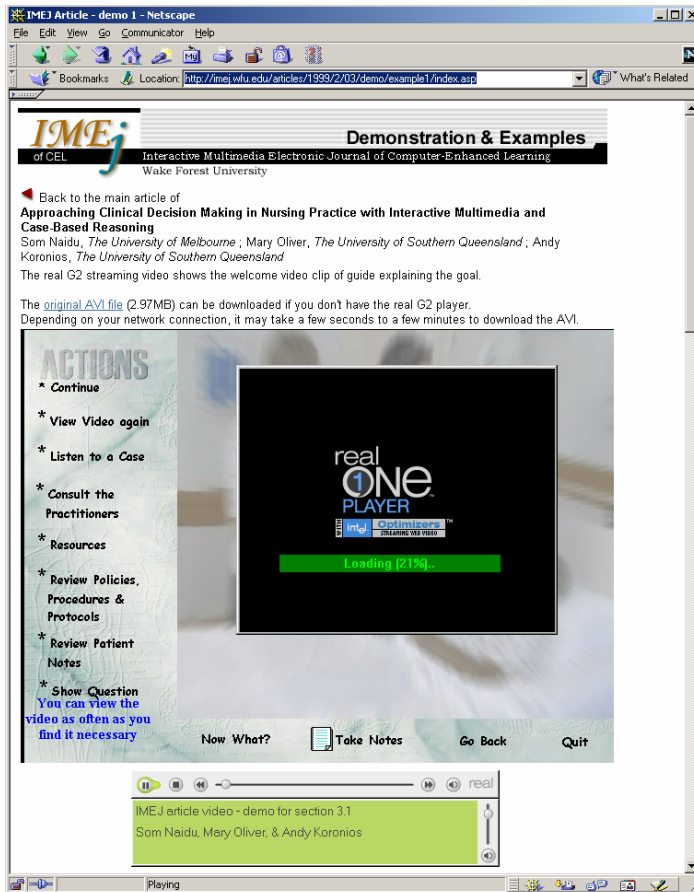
IMEJ Article - demo 1 - Netscape

File Edit View Go Communicator Help

Bookmarks Location: http://imej.wfu.edu/articles/1999/2/03/demo/example1/index.asp What's Related

IMEj of CEL

Demonstration & Examples

Interactive Multimedia Electronic Journal of Computer-Enhanced Learning

Wake Forest University

Back to the main article of

**Approaching Clinical Decision Making in Nursing Practice with Interactive Multimedia and Case-Based Reasoning**

Som Naidu, *The University of Melbourne* ; Mary Oliver, *The University of Southern Queensland* ; Andy Koronios, *The University of Southern Queensland*

The real G2 streaming video shows the welcome video clip of guide explaining the goal.

The original AVI file (2.97MB) can be downloaded if you don't have the real G2 player.
Depending on your network connection, it may take a few seconds to a few minutes to download the AVI.

ACTIONS

* Continue

* View Video again

* Listen to a Case

* Consult the Practitioners

* Resources

* Review Policies, Procedures & Protocols

* Review Patient Notes

* Show Question

You can view the video as often as you find it necessary

real ONE PLAYER

intel Optimizers STREAMING WEB VIDEO

Loading (21%)..

Now What? Take Notes Go Back Quit

real

IMEJ article video - demo for section 3.1

Som Naidu, Mary Oliver, & Andy Koronios

Playing